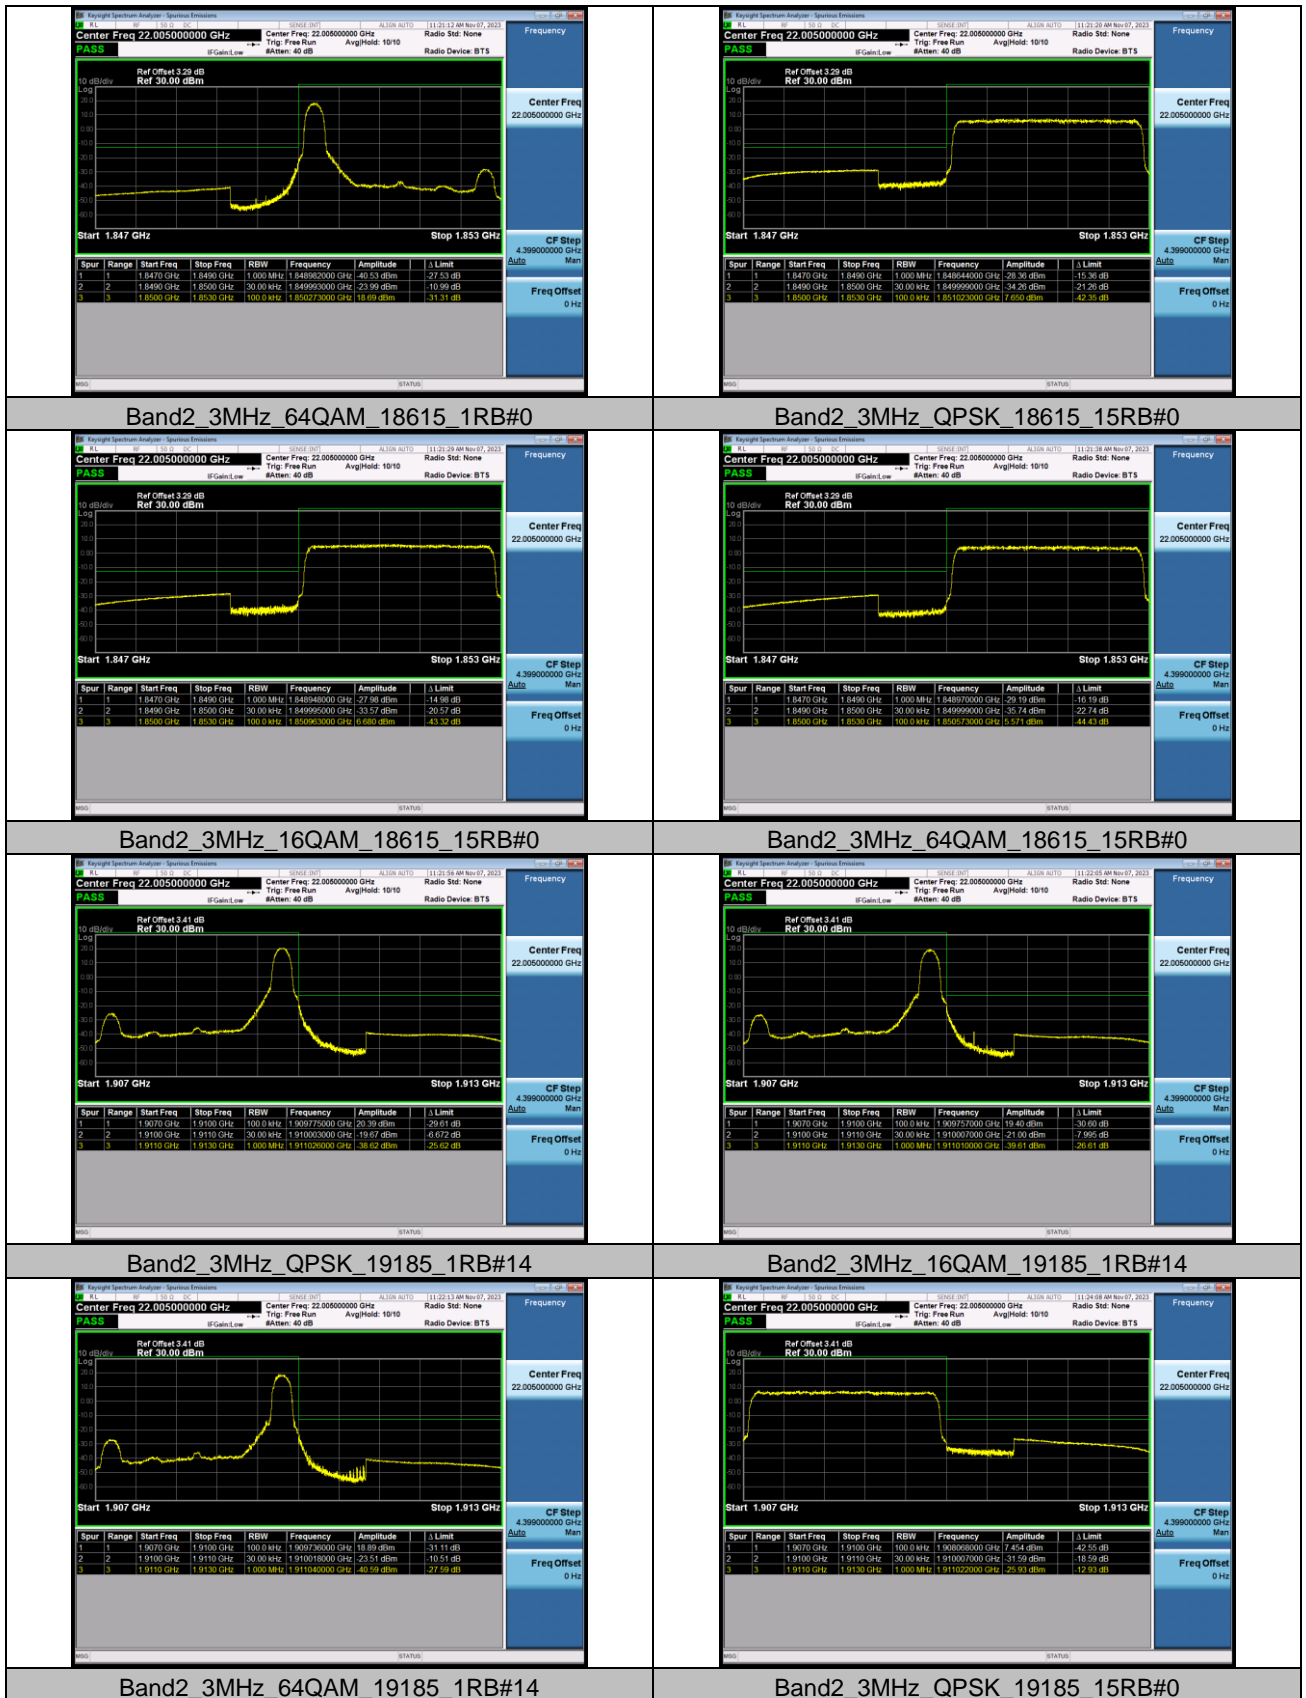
Keysight Spectrum Analyzer - Spurious Emissions
Center Freq 22.005000000 GHz
PASS
Center Freq: 22.005000000 GHz
Trig: Free Run
#Atten: 40 dB
Avg|Hold: 10/10
Radio Std: None
Radio Device: BTS
11:21:12 AM Nov 07, 2023
Frequency
Ref Offset 3.29 dB
10 dB/div Ref 30.00 dBm
Start 1.847 GHz
Stop 1.853 GHz
Center Freq 22.005000000 GHz
CF Step 4.399000000 GHz Auto Man
Freq Offset 0 Hz

| Spur | Range | Start Freq | Stop Freq | RBW | Frequency | Amplitude | Δ Limit |
|---|---|---|---|---|---|---|---|
| 1 | 1 | 1.8470 GHz | 1.8490 GHz | 1.000 MHz | 1.848982000 GHz | -40.53 dBm | -27.53 dB |
| 2 | 2 | 1.8490 GHz | 1.8500 GHz | 30.00 kHz | 1.849993000 GHz | -23.99 dBm | -10.99 dB |
| 3 | 3 | 1.8500 GHz | 1.8530 GHz | 100.0 kHz | 1.850273000 GHz | 18.69 dBm | -31.31 dB |

Band2_3MHz_64QAM_18615_1RB#0

Keysight Spectrum Analyzer - Spurious Emissions
Center Freq 22.005000000 GHz
PASS
11:21:20 AM Nov 07, 2023
Ref Offset 3.29 dB
Ref 30.00 dBm
Start 1.847 GHz
Stop 1.853 GHz

| Spur | Range | Start Freq | Stop Freq | RBW | Frequency | Amplitude | Δ Limit |
|---|---|---|---|---|---|---|---|
| 1 | 1 | 1.8470 GHz | 1.8490 GHz | 1.000 MHz | 1.848644000 GHz | -28.36 dBm | -15.36 dB |
| 2 | 2 | 1.8490 GHz | 1.8500 GHz | 30.00 kHz | 1.849999000 GHz | -34.26 dBm | -21.26 dB |
| 3 | 3 | 1.8500 GHz | 1.8530 GHz | 100.0 kHz | 1.851023000 GHz | 7.650 dBm | -42.35 dB |

Band2_3MHz_QPSK_18615_15RB#0

11:21:29 AM Nov 07, 2023
Ref Offset 3.29 dB
Ref 30.00 dBm
Start 1.847 GHz
Stop 1.853 GHz

| Spur | Range | Start Freq | Stop Freq | RBW | Frequency | Amplitude | Δ Limit |
|---|---|---|---|---|---|---|---|
| 1 | 1 | 1.8470 GHz | 1.8490 GHz | 1.000 MHz | 1.848948000 GHz | -27.98 dBm | -14.98 dB |
| 2 | 2 | 1.8490 GHz | 1.8500 GHz | 30.00 kHz | 1.849995000 GHz | -33.57 dBm | -20.57 dB |
| 3 | 3 | 1.8500 GHz | 1.8530 GHz | 100.0 kHz | 1.850963000 GHz | 6.680 dBm | -43.32 dB |

Band2_3MHz_16QAM_18615_15RB#0

11:21:38 AM Nov 07, 2023
Ref Offset 3.29 dB
Ref 30.00 dBm
Start 1.847 GHz
Stop 1.853 GHz

| Spur | Range | Start Freq | Stop Freq | RBW | Frequency | Amplitude | Δ Limit |
|---|---|---|---|---|---|---|---|
| 1 | 1 | 1.8470 GHz | 1.8490 GHz | 1.000 MHz | 1.848970000 GHz | -29.19 dBm | -16.19 dB |
| 2 | 2 | 1.8490 GHz | 1.8500 GHz | 30.00 kHz | 1.849999000 GHz | -35.74 dBm | -22.74 dB |
| 3 | 3 | 1.8500 GHz | 1.8530 GHz | 100.0 kHz | 1.850573000 GHz | 5.571 dBm | -44.43 dB |

Band2_3MHz_64QAM_18615_15RB#0

11:21:56 AM Nov 07, 2023
Ref Offset 3.41 dB
Ref 30.00 dBm
Start 1.907 GHz
Stop 1.913 GHz

| Spur | Range | Start Freq | Stop Freq | RBW | Frequency | Amplitude | Δ Limit |
|---|---|---|---|---|---|---|---|
| 1 | 1 | 1.9070 GHz | 1.9100 GHz | 100.0 kHz | 1.909775000 GHz | 20.39 dBm | -29.61 dB |
| 2 | 2 | 1.9100 GHz | 1.9110 GHz | 30.00 kHz | 1.910003000 GHz | -19.67 dBm | -6.672 dB |
| 3 | 3 | 1.9110 GHz | 1.9130 GHz | 1.000 MHz | 1.911026000 GHz | -38.62 dBm | -25.62 dB |

Band2_3MHz_QPSK_19185_1RB#14

11:22:05 AM Nov 07, 2023
Ref Offset 3.41 dB
Ref 30.00 dBm
Start 1.907 GHz
Stop 1.913 GHz

| Spur | Range | Start Freq | Stop Freq | RBW | Frequency | Amplitude | Δ Limit |
|---|---|---|---|---|---|---|---|
| 1 | 1 | 1.9070 GHz | 1.9100 GHz | 100.0 kHz | 1.909757000 GHz | 19.40 dBm | -30.60 dB |
| 2 | 2 | 1.9100 GHz | 1.9110 GHz | 30.00 kHz | 1.910007000 GHz | -21.00 dBm | -7.995 dB |
| 3 | 3 | 1.9110 GHz | 1.9130 GHz | 1.000 MHz | 1.911010000 GHz | -39.61 dBm | -26.61 dB |

Band2_3MHz_16QAM_19185_1RB#14

11:22:13 AM Nov 07, 2023
Ref Offset 3.41 dB
Ref 30.00 dBm
Start 1.907 GHz
Stop 1.913 GHz

| Spur | Range | Start Freq | Stop Freq | RBW | Frequency | Amplitude | Δ Limit |
|---|---|---|---|---|---|---|---|
| 1 | 1 | 1.9070 GHz | 1.9100 GHz | 100.0 kHz | 1.909736000 GHz | 18.89 dBm | -31.11 dB |
| 2 | 2 | 1.9100 GHz | 1.9110 GHz | 30.00 kHz | 1.910018000 GHz | -23.51 dBm | -10.51 dB |
| 3 | 3 | 1.9110 GHz | 1.9130 GHz | 1.000 MHz | 1.911040000 GHz | -40.59 dBm | -27.59 dB |

Band2_3MHz_64QAM_19185_1RB#14

11:24:08 AM Nov 07, 2023
Ref Offset 3.41 dB
Ref 30.00 dBm
Start 1.907 GHz
Stop 1.913 GHz

| Spur | Range | Start Freq | Stop Freq | RBW | Frequency | Amplitude | Δ Limit |
|---|---|---|---|---|---|---|---|
| 1 | 1 | 1.9070 GHz | 1.9100 GHz | 100.0 kHz | 1.908068000 GHz | 7.454 dBm | -42.55 dB |
| 2 | 2 | 1.9100 GHz | 1.9110 GHz | 30.00 kHz | 1.910007000 GHz | -31.59 dBm | -18.59 dB |
| 3 | 3 | 1.9110 GHz | 1.9130 GHz | 1.000 MHz | 1.911022000 GHz | -25.93 dBm | -12.93 dB |

Band2_3MHz_QPSK_19185_15RB#0